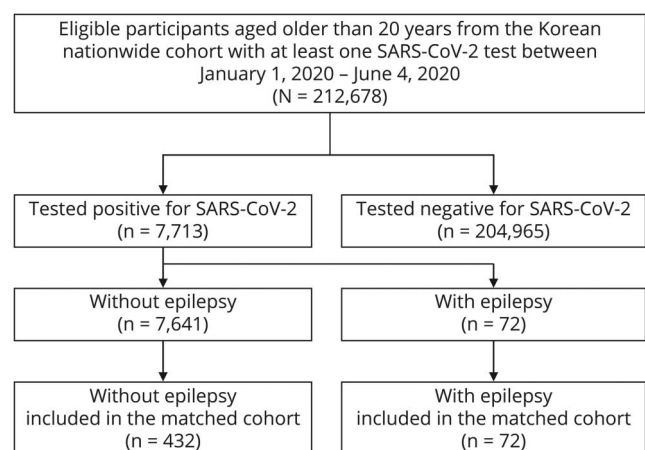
Eligible participants aged older than 20 years from the Korean nationwide cohort with at least one SARS-CoV-2 test between January 1, 2020 – June 4, 2020
(N = 212,678)

Tested positive for SARS-CoV-2
(n = 7,713)

Tested negative for SARS-CoV-2
(n = 204,965)

Without epilepsy
(n = 7,641)

With epilepsy
(n = 72)

Without epilepsy included in the matched cohort
(n = 432)

With epilepsy included in the matched cohort
(n = 72)